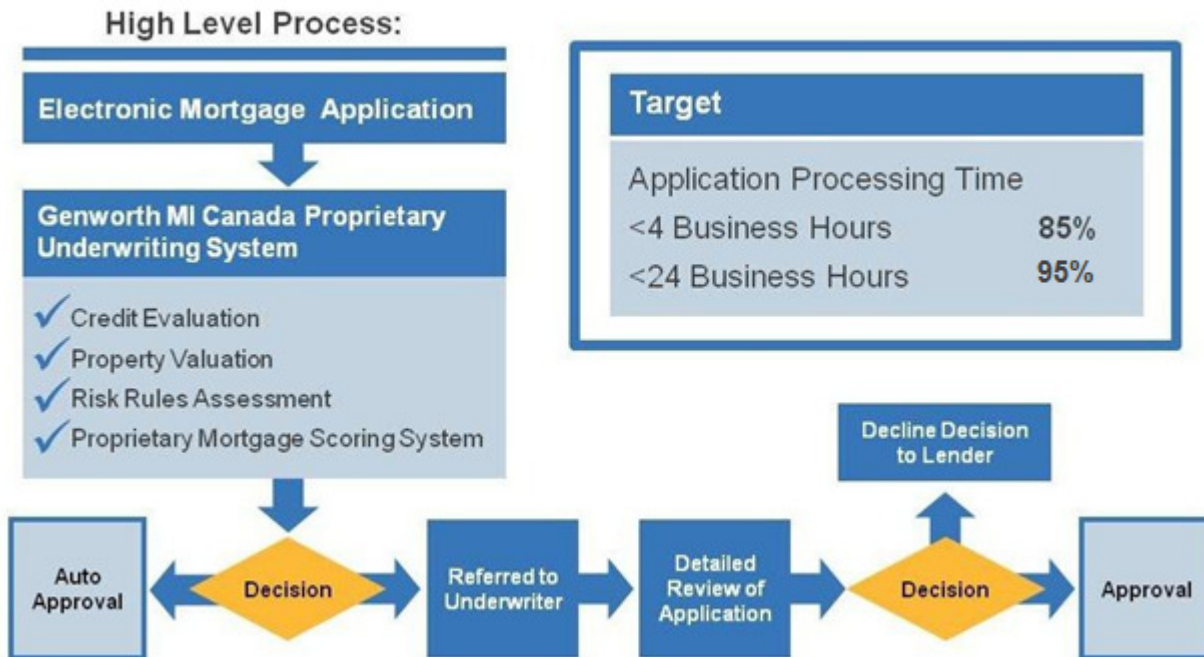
High Level Process:

Electronic Mortgage Application

Genworth MI Canada Proprietary Underwriting System

Credit Evaluation
Property Valuation
Risk Rules Assessment
Proprietary Mortgage Scoring System

Target

Application Processing Time

| | |
|---|---|
| <4 Business Hours | 85% |
| <24 Business Hours | 95% |

Auto Approval

Decision

Referred to Underwriter

Detailed Review of Application

Decline Decision to Lender

Decision

Approval